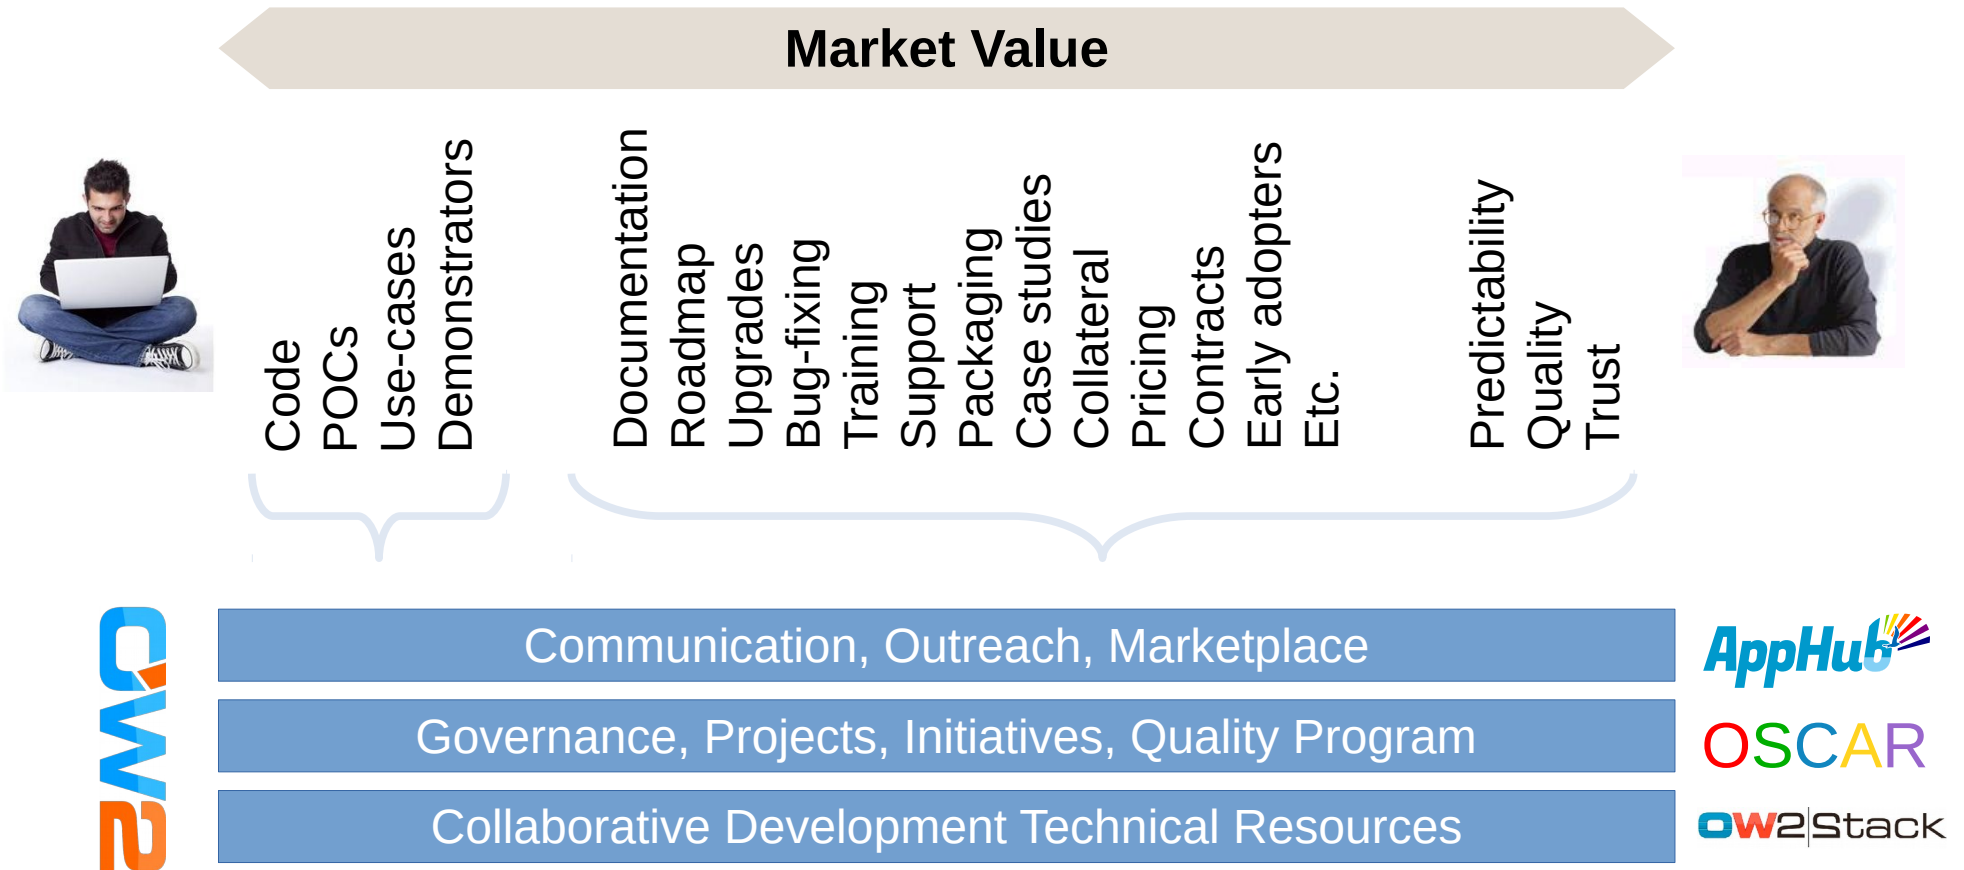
Market Value

Code
POCs
Use-cases
Demonstrators

Documentation
Roadmap
Upgrades
Bug-fixing
Training
Support
Packaging
Case studies
Collateral
Pricing
Contracts
Early adopters
Etc.

Predictability
Quality
Trust

OW2

Communication, Outreach, Marketplace

Governance, Projects, Initiatives, Quality Program

Collaborative Development Technical Resources

AppHub

OSCAR

OW2Stack